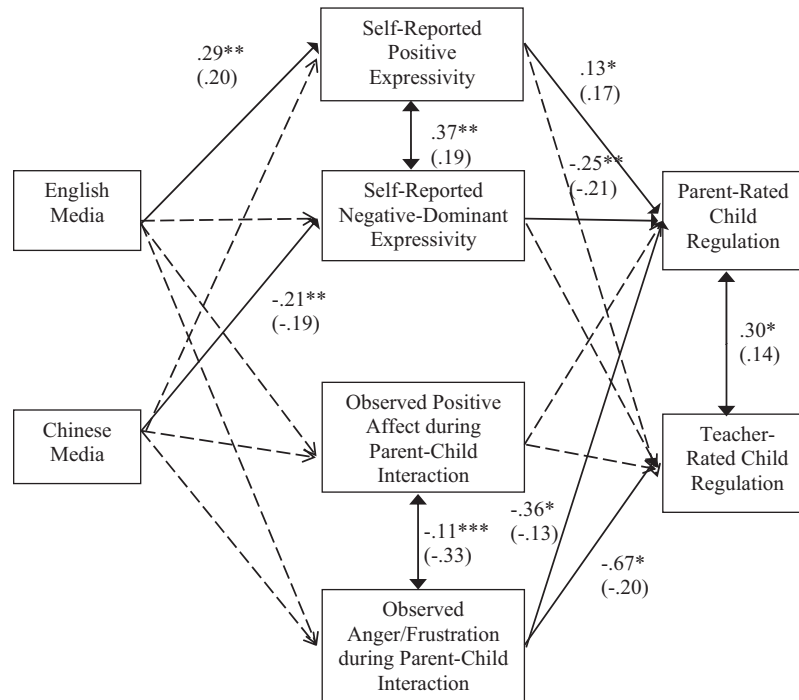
Self-Reported Positive Expressivity

.29**
(.20)

.13*
(.17)

.37**
(.19)

-.25**
(-.21)

English Media

Self-Reported Negative-Dominant Expressivity

Parent-Rated Child Regulation

-.21**
(-.19)

.30*
(.14)

Chinese Media

Observed Positive Affect during Parent-Child Interaction

Teacher-Rated Child Regulation

-.36*
(-.13)

-.11***
(-.33)

-.67*
(-.20)

Observed Anger/Frustration during Parent-Child Interaction